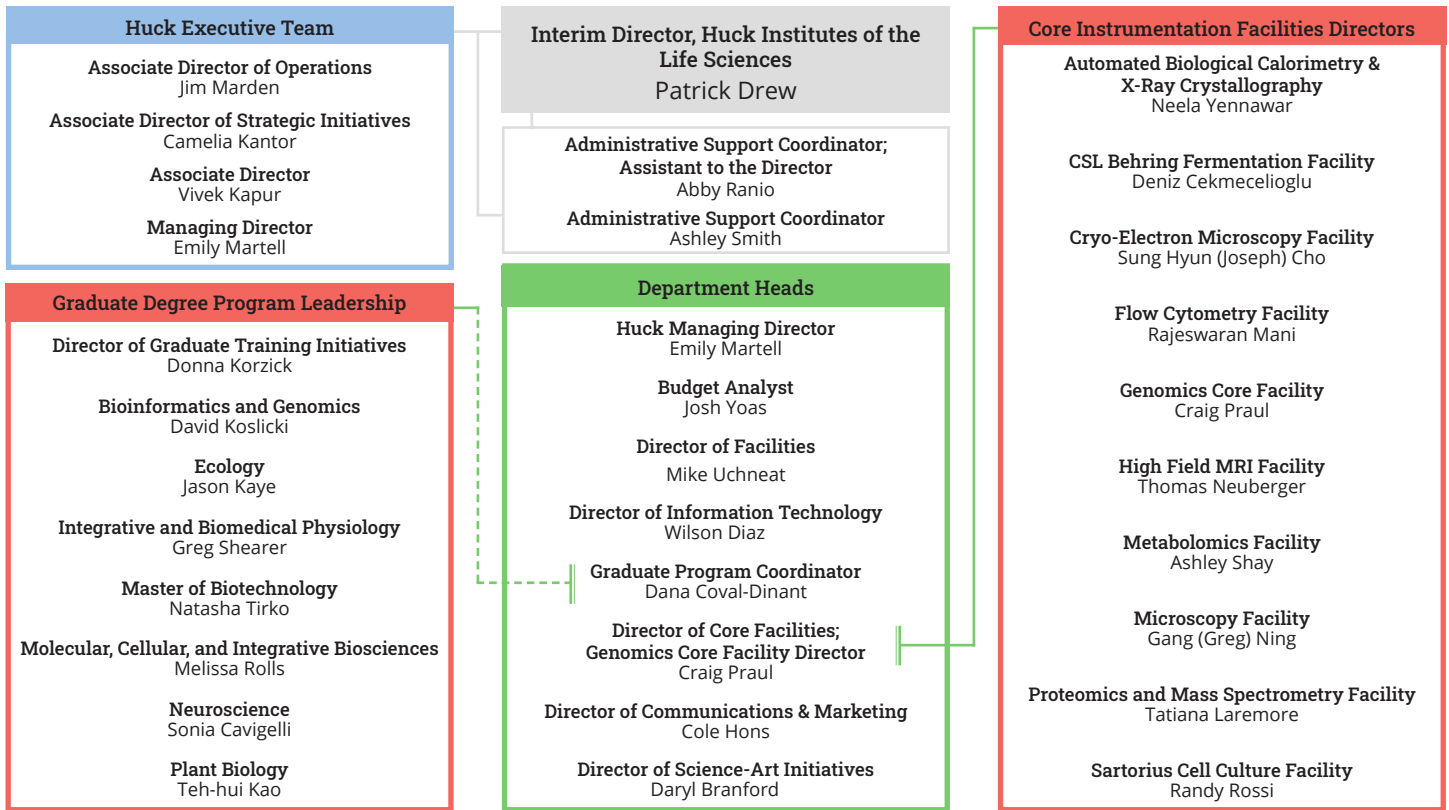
Huck Executive Team

Associate Director of Operations
Jim Marden

Associate Director of Strategic Initiatives
Camelia Kantor

Associate Director
Vivek Kapur

Managing Director
Emily Martell

Graduate Degree Program Leadership

Director of Graduate Training Initiatives
Donna Korzick

Bioinformatics and Genomics
David Koslicki

Ecology
Jason Kaye

Integrative and Biomedical Physiology
Greg Shearer

Master of Biotechnology
Natasha Tirko

Molecular, Cellular, and Integrative Biosciences
Melissa Rolls

Neuroscience
Sonia Cavigelli

Plant Biology
Teh-hui Kao

Interim Director, Huck Institutes of the Life Sciences
Patrick Drew

Administrative Support Coordinator; Assistant to the Director
Abby Ranio

Administrative Support Coordinator
Ashley Smith

Department Heads

Huck Managing Director
Emily Martell

Budget Analyst
Josh Yoas

Director of Facilities
Mike Uchneat

Director of Information Technology
Wilson Diaz

Graduate Program Coordinator
Dana Coval-Dinant

Director of Core Facilities; Genomics Core Facility Director
Craig Praul

Director of Communications & Marketing
Cole Hons

Director of Science-Art Initiatives
Daryl Branford

Core Instrumentation Facilities Directors

Automated Biological Calorimetry & X-Ray Crystallography
Neela Yennawar

CSL Behring Fermentation Facility
Deniz Cekmecelioglu

Cryo-Electron Microscopy Facility
Sung Hyun (Joseph) Cho

Flow Cytometry Facility
Rajeswaran Mani

Genomics Core Facility
Craig Praul

High Field MRI Facility
Thomas Neuberger

Metabolomics Facility
Ashley Shay

Microscopy Facility
Gang (Greg) Ning

Proteomics and Mass Spectrometry Facility
Tatiana Laremore

Sartorius Cell Culture Facility
Randy Rossi